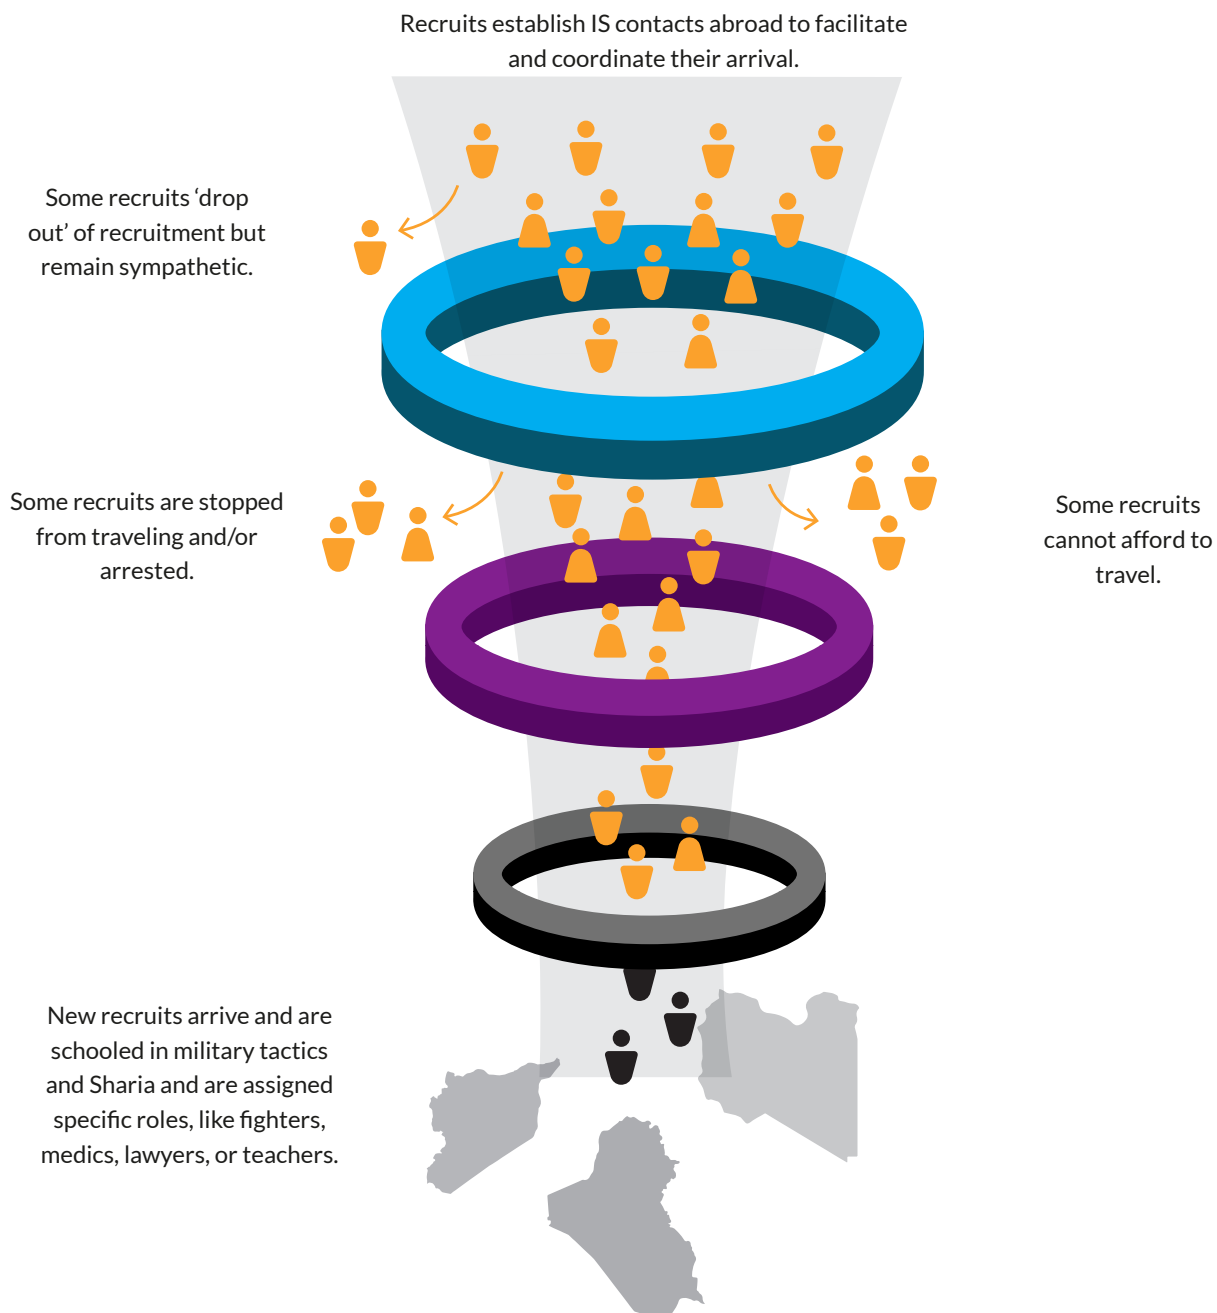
Recruits establish IS contacts abroad to facilitate and coordinate their arrival.

Some recruits ‘drop out’ of recruitment but remain sympathetic.

Some recruits are stopped from traveling and/or arrested.

Some recruits cannot afford to travel.

New recruits arrive and are schooled in military tactics and Sharia and are assigned specific roles, like fighters, medics, lawyers, or teachers.